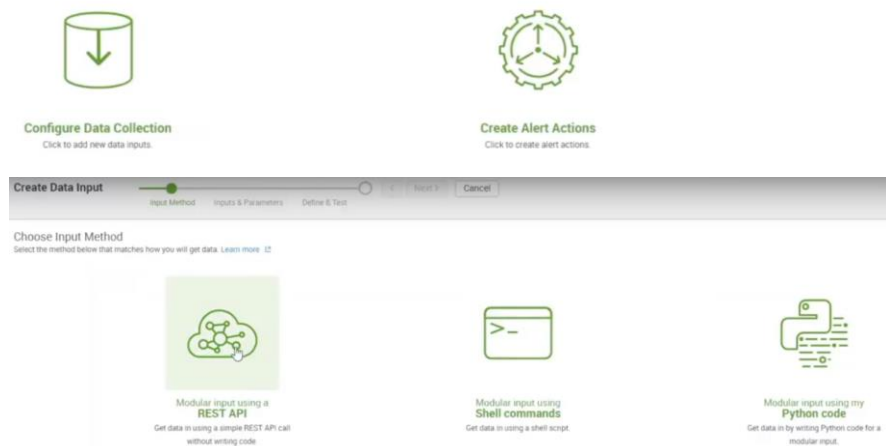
Configure Data Collection
Click to add new data inputs.

Create Alert Actions
Click to create alert actions.

Create Data Input

Input Method Inputs & Parameters Define & Test

< Next > Cancel

Choose Input Method
Select the method below that matches how you will get data. Learn more

>_

Modular input using a
REST API
Get data in using a simple REST API call without writing code.

Modular input using
Shell commands
Get data in using a shell script.

Modular input using my
Python code
Get data in by writing Python code for a modular input.